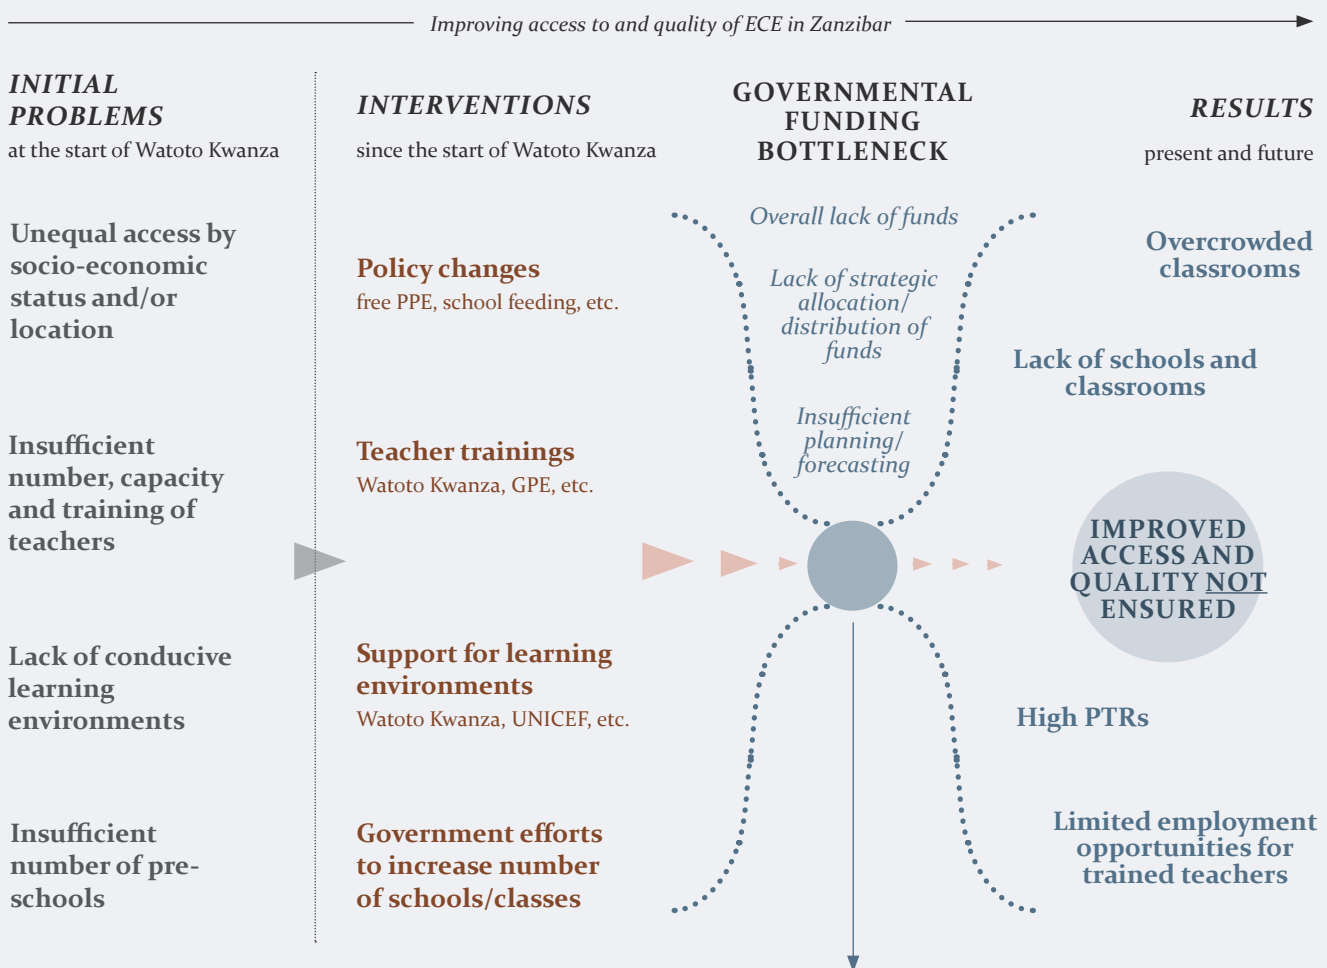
Improving access to and quality of ECE in Zanzibar

INITIAL PROBLEMS
at the start of Watoto Kwanza

Unequal access by socio-economic status and/or location

Insufficient number, capacity and training of teachers

Lack of conducive learning environments

Insufficient number of pre-schools

INTERVENTIONS
since the start of Watoto Kwanza

Policy changes
free PPE, school feeding, etc.

Teacher trainings
Watoto Kwanza, GPE, etc.

Support for learning environments
Watoto Kwanza, UNICEF, etc.

Government efforts to increase number of schools/classes

GOVERNMENTAL FUNDING BOTTLENECK

Overall lack of funds

Lack of strategic allocation/ distribution of funds

Insufficient planning/ forecasting

RESULTS
present and future

Overcrowded classrooms

Lack of schools and classrooms

IMPROVED ACCESS AND QUALITY NOT ENSURED

High PTRs

Limited employment opportunities for trained teachers